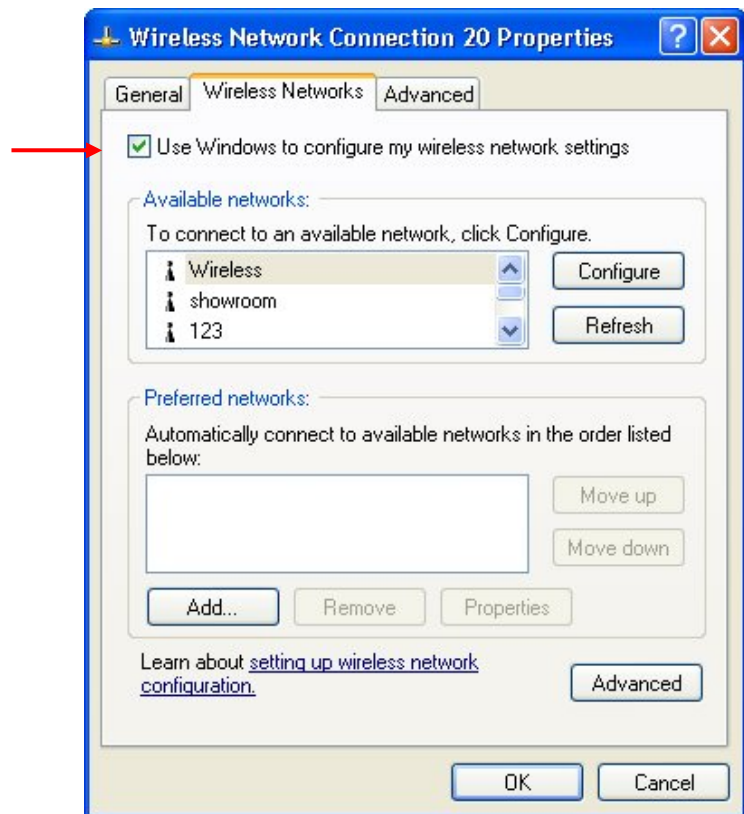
Wireless Network Connection 20 Properties

General | Wireless Networks | Advanced

Use Windows to configure my wireless network settings

Available networks:

To connect to an available network, click Configure.

Wireless
showroom
123

Configure

Refresh

Preferred networks:

Automatically connect to available networks in the order listed below:

Move up

Move down

Add...

Remove

Properties

Learn about setting up wireless network configuration.

Advanced

OK

Cancel